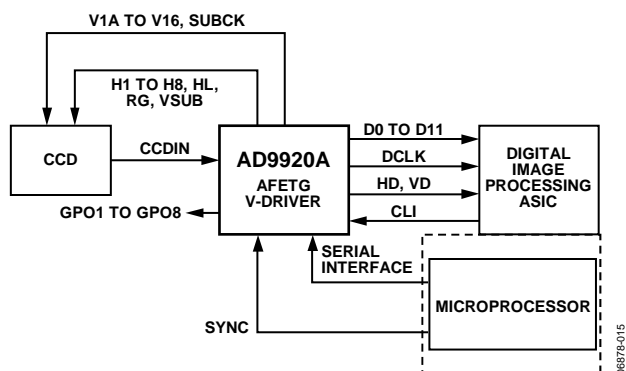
V1A TO V16, SUBCK

H1 TO H8, HL, RG, VSUB

CCD

CCDIN

AD9920A

AFETG V-DRIVER

GPO1 TO GPO8

D0 TO D11

DCLK

HD, VD

CLI

DIGITAL IMAGE PROCESSING ASIC

SERIAL INTERFACE

MICROPROCESSOR

SYNC

06878-015